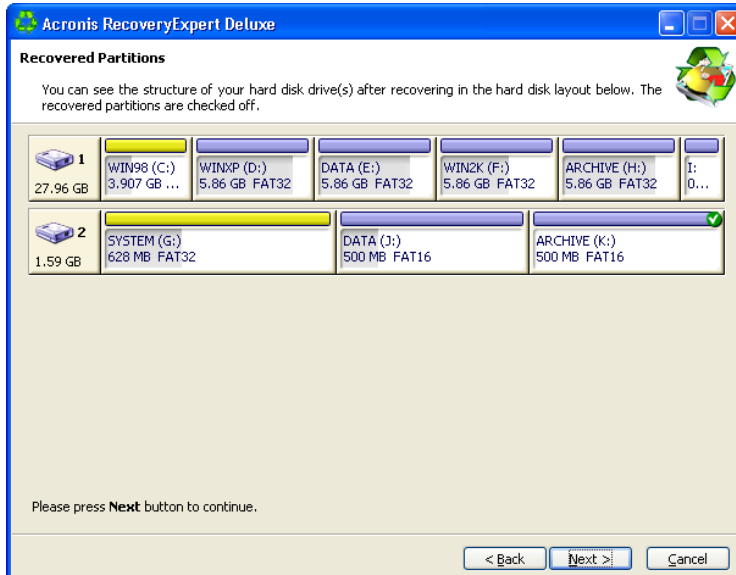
Acronis RecoveryExpert Deluxe

Recovered Partitions

You can see the structure of your hard disk drive(s) after recovering in the hard disk layout below. The recovered partitions are checked off.

1
27.96 GB

WIN98 (C:)
3.907 GB ...

WINXP (D:)
5.86 GB FAT32

DATA (E:)
5.86 GB FAT32

WIN2K (F:)
5.86 GB FAT32

ARCHIVE (H:)
5.86 GB FAT32

I:
0...

2
1.59 GB

SYSTEM (G:)
628 MB FAT32

DATA (J:)
500 MB FAT16

ARCHIVE (K:)
500 MB FAT16

Please press **Next** button to continue.

< Back
Next >
Cancel